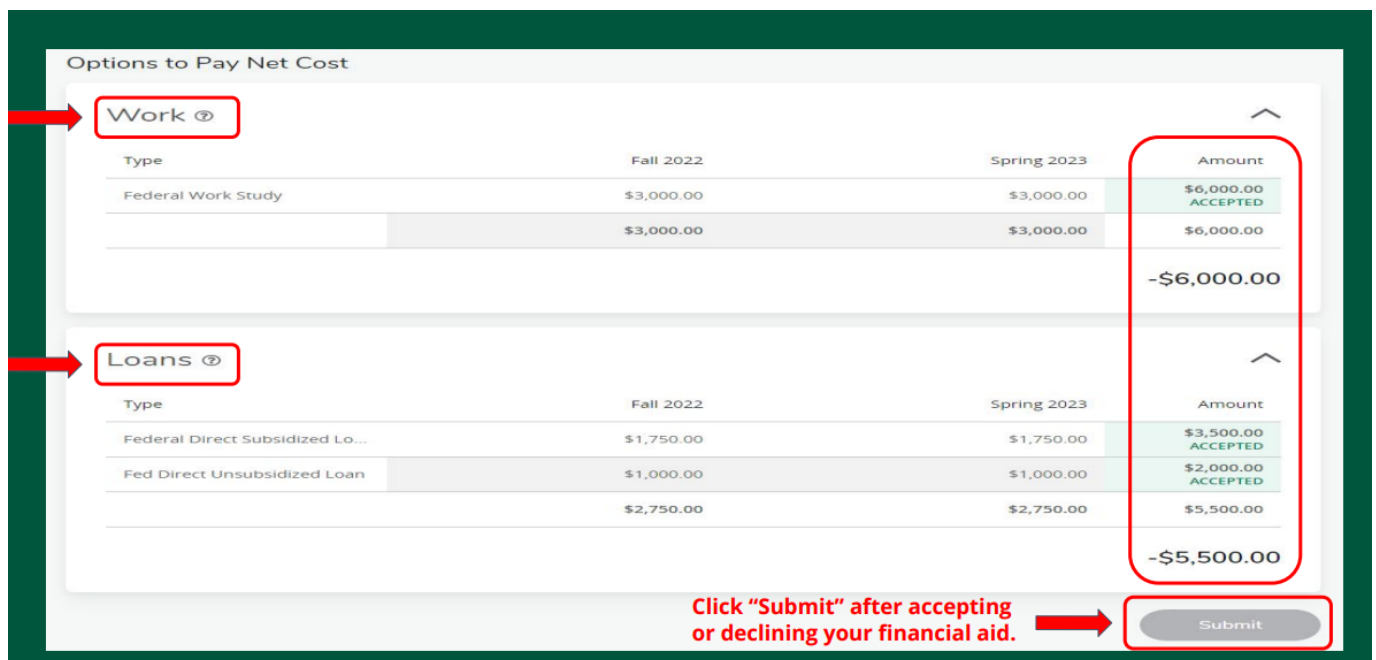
Options to Pay Net Cost

Work ⓘ

| Type | Fall 2022 | Spring 2023 | Amount |
|---|---|---|---|
| Federal Work Study | \$3,000.00 | \$3,000.00 | \$6,000.00 ACCEPTED |
| | \$3,000.00 | \$3,000.00 | \$6,000.00 |

-\$6,000.00

Loans ⓘ

| Type | Fall 2022 | Spring 2023 | Amount |
|---|---|---|---|
| Federal Direct Subsidized Lo... | \$1,750.00 | \$1,750.00 | \$3,500.00 ACCEPTED |
| Fed Direct Unsubsidized Loan | \$1,000.00 | \$1,000.00 | \$2,000.00 ACCEPTED |
| | \$2,750.00 | \$2,750.00 | \$5,500.00 |

-\$5,500.00

Click “Submit” after accepting or declining your financial aid.

Submit